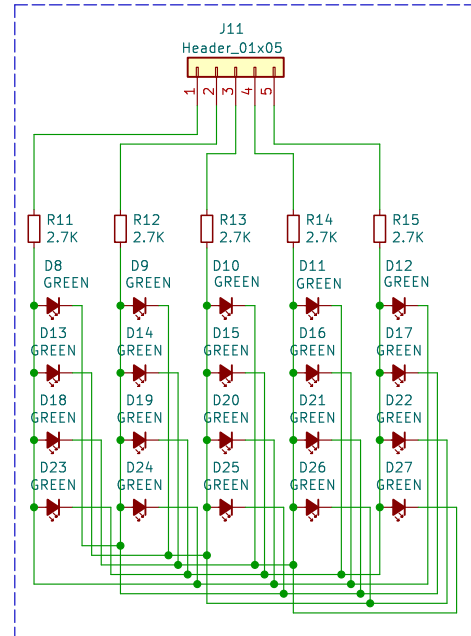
J11
Header_01x05

1 2 3 4 5

R11
2.7K

R12
2.7K

R13
2.7K

R14
2.7K

R15
2.7K

D8
GREEN

D9
GREEN

D10
GREEN

D11
GREEN

D12
GREEN

D13
GREEN

D14
GREEN

D15
GREEN

D16
GREEN

D17
GREEN

D18
GREEN

D19
GREEN

D20
GREEN

D21
GREEN

D22
GREEN

D23
GREEN

D24
GREEN

D25
GREEN

D26
GREEN

D27
GREEN